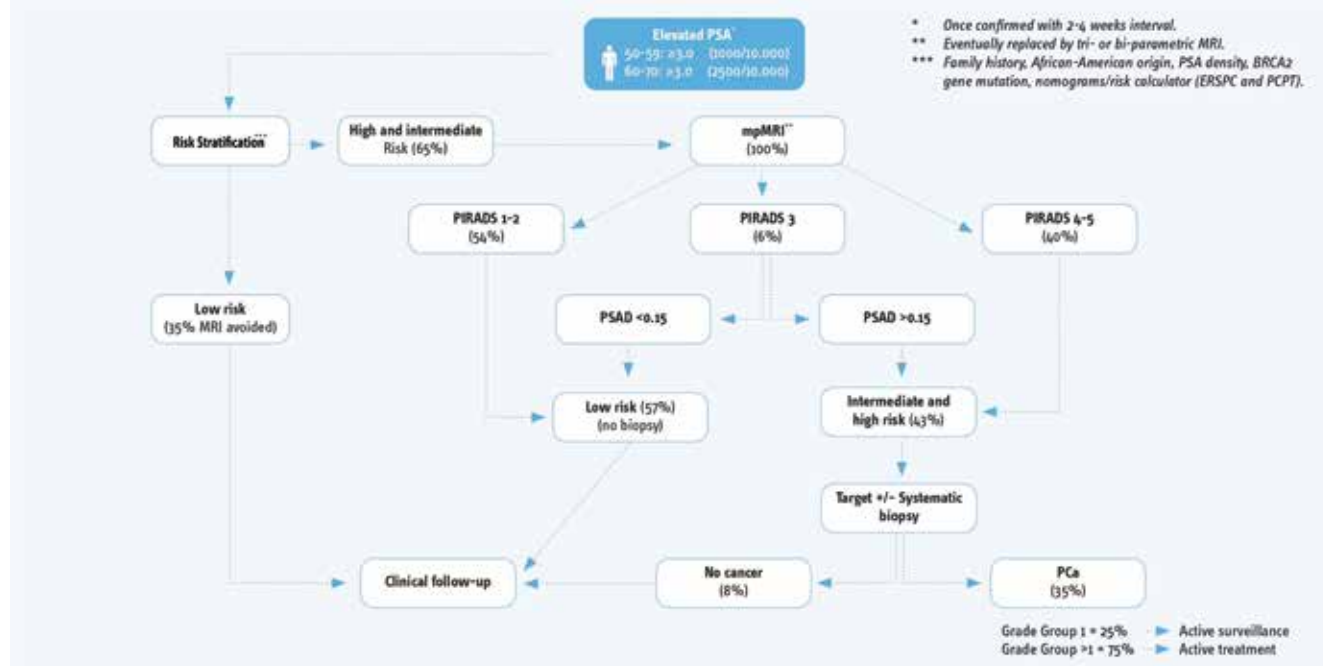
Elevated PSA*
50-59: ≥3.0 (1000/10.000)
60-70: ≥3.0 (2500/10.000)

* Once confirmed with 2-4 weeks interval.
** Eventually replaced by tri- or bi-parametric MRI.
*** Family history, African-American origin, PSA density, BRCA2 gene mutation, nomograms/risk calculator (ERSPC and PCPT).

Risk Stratification***

High and intermediate Risk (65%)

mpMRI** (100%)

PIRADS 1-2 (54%)

PIRADS 3 (6%)

PIRADS 4-5 (40%)

Low risk (35% MRI avoided)

PSAD <0.15

PSAD >0.15

Low risk (57%) (no biopsy)

Intermediate and high risk (43%)

Target +/- Systematic biopsy

Clinical follow-up

No cancer (8%)

PCa (35%)

Grade Group 1 = 25% Active surveillance
Grade Group >1 = 75% Active treatment